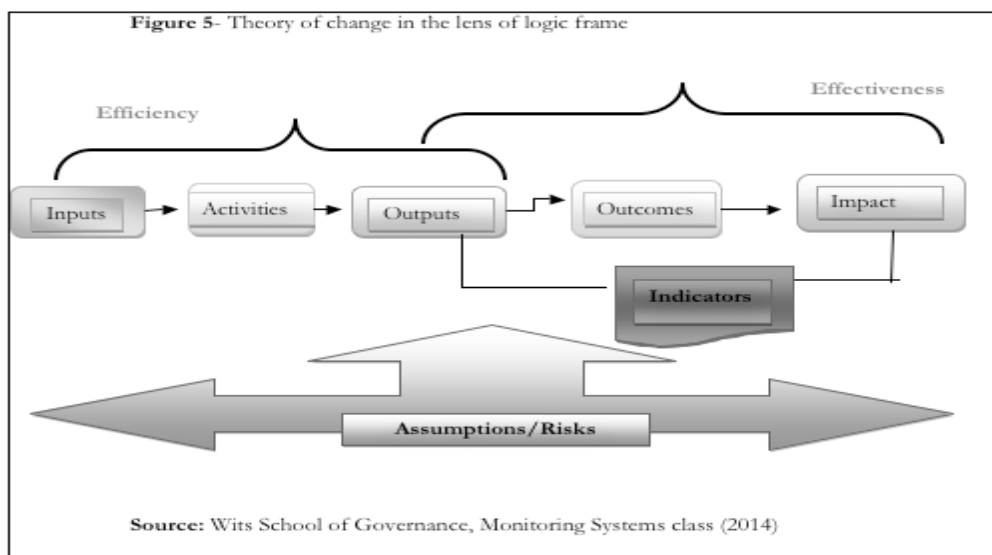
**Figure 5**- Theory of change in the lens of logic frame

Efficiency

Effectiveness

Inputs

Activities

Outputs

Outcomes

Impact

**Indicators**

**Assumptions/Risks**

**Source:** Wits School of Governance, Monitoring Systems class (2014)